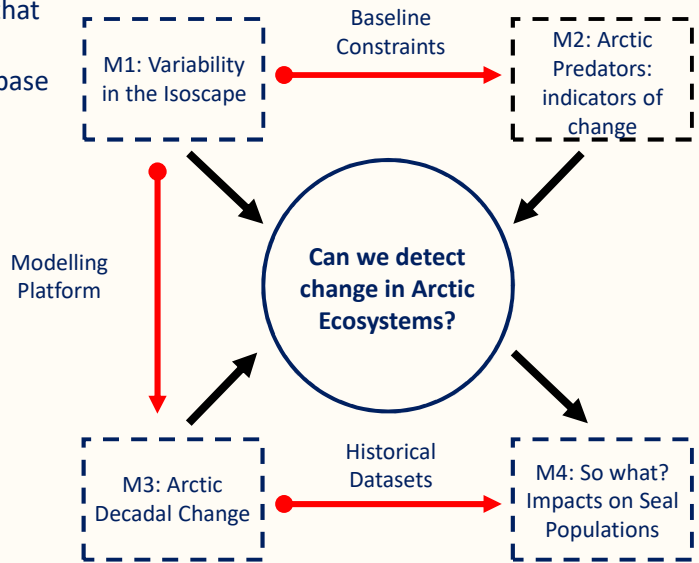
hat

base

M1: Variability in the Isoscape

Baseline Constraints

M2: Arctic Predators: indicators of change

Modelling Platform

Can we detect change in Arctic Ecosystems?

M3: Arctic Decadal Change

Historical Datasets

M4: So what? Impacts on Seal Populations